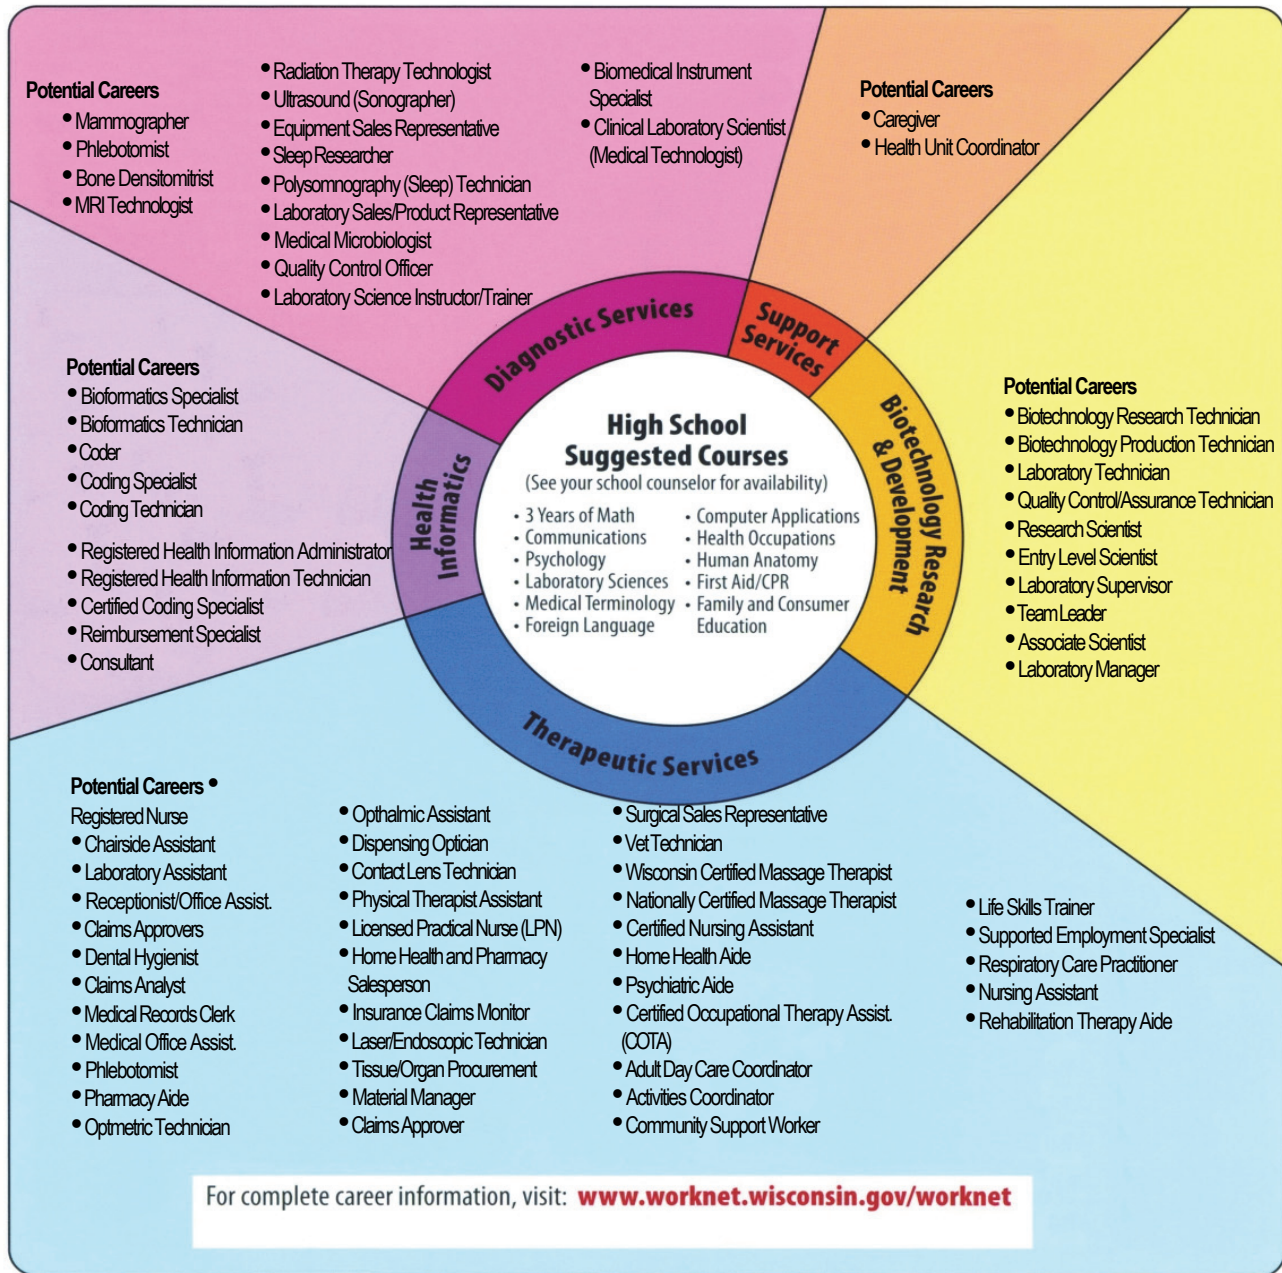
Potential Careers
• Mammographer
• Phlebotomist
• Bone Densitomitrist
• MRI Technologist

• Radiation Therapy Technologist
• Ultrasound (Sonographer)
• Equipment Sales Representative
• Sleep Researcher
• Polysomnography (Sleep) Technician
• Laboratory Sales/Product Representative
• Medical Microbiologist
• Quality Control Officer
• Laboratory Science Instructor/Trainer

• Biomedical Instrument Specialist
• Clinical Laboratory Scientist (Medical Technologist)

Potential Careers
• Caregiver
• Health Unit Coordinator

Diagnostic Services

Support Services

Potential Careers
• Bioformatics Specialist
• Bioformatics Technician
• Coder
• Coding Specialist
• Coding Technician
• Registered Health Information Administrator
• Registered Health Information Technician
• Certified Coding Specialist
• Reimbursement Specialist
• Consultant

Health Informatics

High School Suggested Courses
(See your school counselor for availability)
• 3 Years of Math
• Communications
• Psychology
• Laboratory Sciences
• Medical Terminology
• Foreign Language
• Computer Applications
• Health Occupations
• Human Anatomy
• First Aid/CPR
• Family and Consumer Education

Biotechnology Research & Development

Potential Careers
• Biotechnology Research Technician
• Biotechnology Production Technician
• Laboratory Technician
• Quality Control/Assurance Technician
• Research Scientist
• Entry Level Scientist
• Laboratory Supervisor
• Team Leader
• Associate Scientist
• Laboratory Manager

Therapeutic Services

Potential Careers •
Registered Nurse
• Chairside Assistant
• Laboratory Assistant
• Receptionist/Office Assist.
• Claims Approvers
• Dental Hygienist
• Claims Analyst
• Medical Records Clerk
• Medical Office Assist.
• Phlebotomist
• Pharmacy Aide
• Optmetric Technician

• Opthalmic Assistant
• Dispensing Optician
• Contact Lens Technician
• Physical Therapist Assistant
• Licensed Practical Nurse (LPN)
• Home Health and Pharmacy Salesperson
• Insurance Claims Monitor
• Laser/Endoscopic Technician
• Tissue/Organ Procurement
• Material Manager
• Claims Approver

• Surgical Sales Representative
• Vet Technician
• Wisconsin Certified Massage Therapist
• Nationally Certified Massage Therapist
• Certified Nursing Assistant
• Home Health Aide
• Psychiatric Aide
• Certified Occupational Therapy Assist. (COTA)
• Adult Day Care Coordinator
• Activities Coordinator
• Community Support Worker

• Life Skills Trainer
• Supported Employment Specialist
• Respiratory Care Practitioner
• Nursing Assistant
• Rehabilitation Therapy Aide

For complete career information, visit: www.worknet.wisconsin.gov/worknet